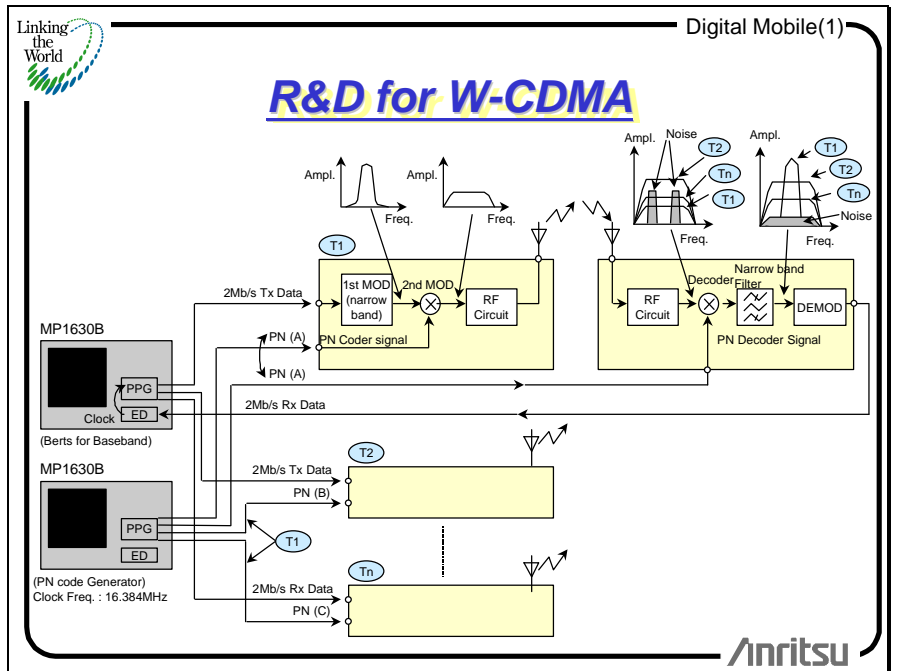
Linking the World

Digital Mobile(1)

R&D for W-CDMA

Ampl.
Freq.
Ampl.
Freq.
Ampl.
Noise
T2
Tn
T1
Freq.
Ampl.
T1
T2
Tn
Noise
Freq.

T1
2Mb/s Tx Data
1st MOD (narrow band)
2nd MOD
RF Circuit
PN Coder signal
PN (A)
PN (A)

RF Circuit
Decoder
Narrow band Filter
DEMOD
PN Decoder Signal

MP1630B
PPG
Clock
ED
2Mb/s Rx Data
(Berts for Baseband)

T2
MP1630B
2Mb/s Tx Data
PN (B)
PPG
ED
T1
Tn
(PN code Generator)
Clock Freq. : 16.384MHz
2Mb/s Rx Data
PN (C)

Anritsu